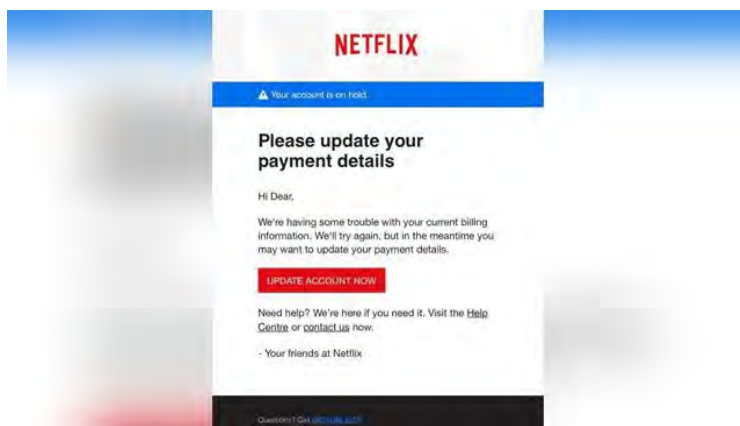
NETFLIX

Your account is on hold.

Please update your payment details

Hi Dear,

We're having some trouble with your current billing information. We'll try again, but in the meantime you may want to update your payment details.

UPDATE ACCOUNT NOW

Need help? We're here if you need it. Visit the Help Centre or contact us now.

- Your friends at Netflix

Questions? Call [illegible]